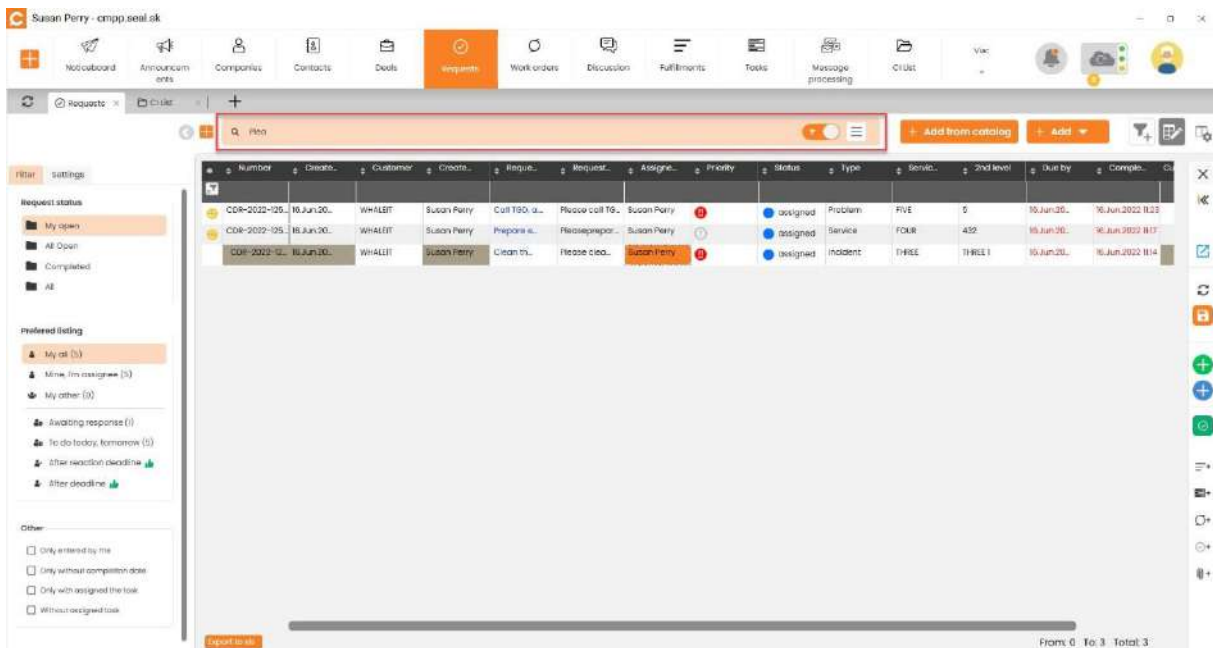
Susan Perry - cmpp.seal.sk

Noticeboard
Announcements
Companies
Contacts
Deals
Requests
Work orders
Discussion
Fulfillments
Tasks
Message processing
CI List
Viac

Requests ×
CI List ×
+

Plea

+ Add from catalog
+ Add

Filter
Settings

Request status
My open
All Open
Completed
All

Prefered listing
My all (5)
Mine, I'm assignee (5)
My other (0)
Awaiting response (1)
To do today, tomorrow (5)
After reaction deadline
After deadline

Other
Only entered by me
Only without completion date
Only with assigned the task
Without assigned task

| Number | Create.. | Customer | Create.. | Reque.. | Request.. | Assigne.. | Priority | Status | Type | Servic.. | 2nd level | Due by | Comple.. |
|---|---|---|---|---|---|---|---|---|---|---|---|---|---|
| CDR-2022-125.. | 16.Jun.20.. | WHALEIT | Susan Perry | Call TGO, a.. | Please call TG.. | Susan Perry | | assigned | Problem | FIVE | 5 | 16.Jun.20.. | 16.Jun.2022 11:23 |
| CDR-2022-125.. | 16.Jun.20.. | WHALEIT | Susan Perry | Prepare a.. | Pleaseprepar.. | Susan Perry | | assigned | Service | FOUR | 432 | 16.Jun.20.. | 16.Jun.2022 11:17 |
| CDR-2022-12.. | 16.Jun.20.. | WHALEIT | Susan Perry | Clean th.. | Please clea.. | Susan Perry | | assigned | Incident | THREE | THREE 1 | 16.Jun.20.. | 16.Jun.2022 11:14 |

Export to xls

From: 0 To: 3 Total: 3